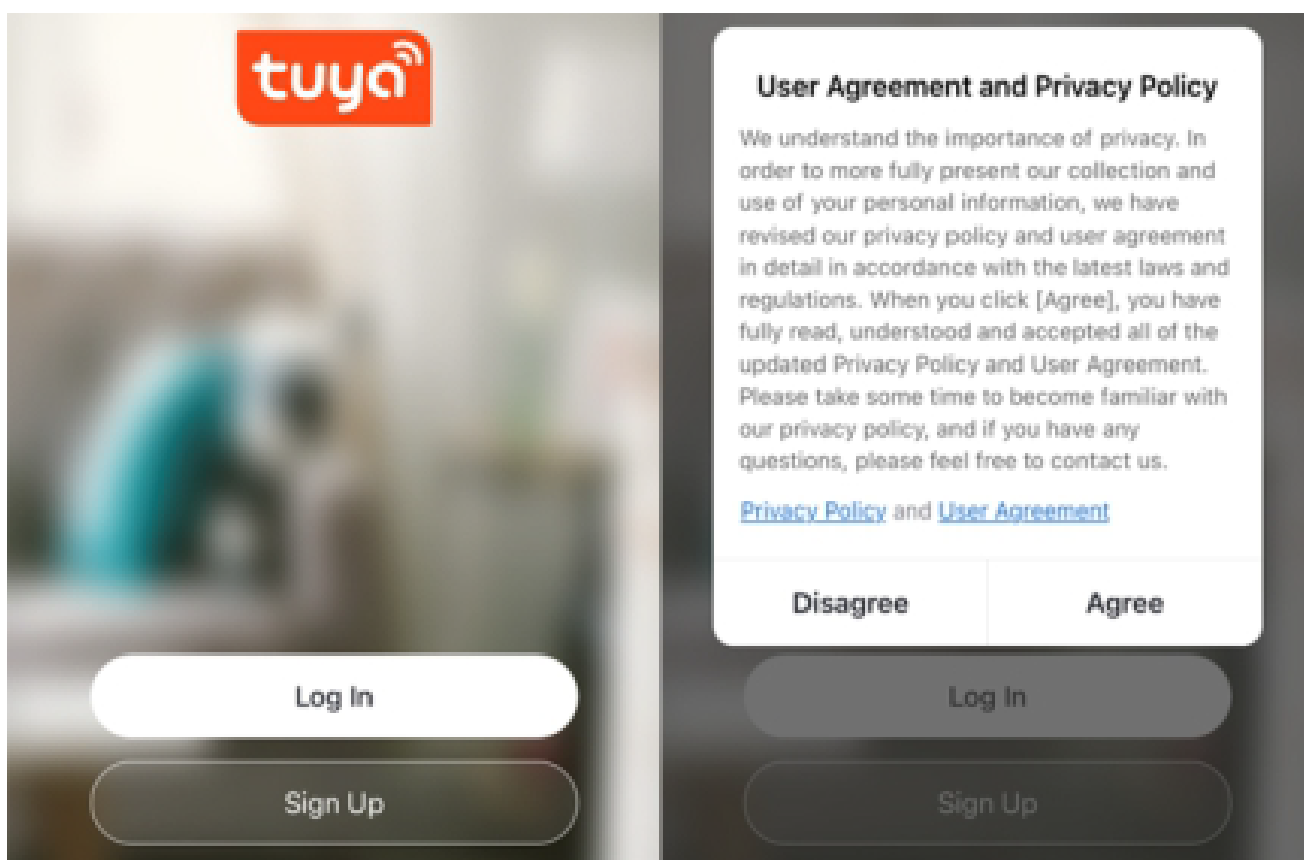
tuya

Log In

Sign Up

User Agreement and Privacy Policy

We understand the importance of privacy. In order to more fully present our collection and use of your personal information, we have revised our privacy policy and user agreement in detail in accordance with the latest laws and regulations. When you click [Agree], you have fully read, understood and accepted all of the updated Privacy Policy and User Agreement. Please take some time to become familiar with our privacy policy, and if you have any questions, please feel free to contact us.

Privacy Policy and User Agreement

Disagree

Agree

Log In

Sign Up